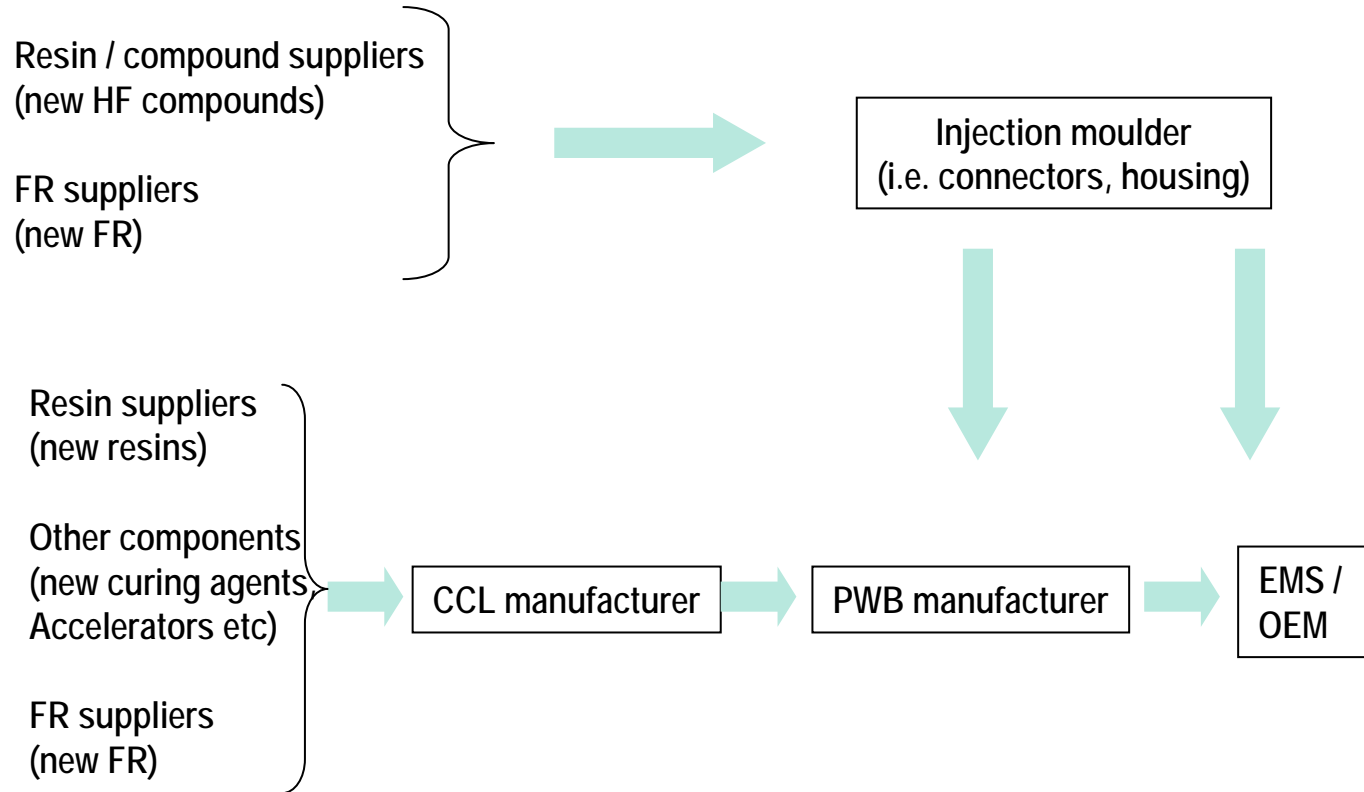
Resin / compound suppliers
(new HF compounds)

FR suppliers
(new FR)

Injection moulder
(i.e. connectors, housing)

Resin suppliers
(new resins)

Other components
(new curing agents, Accelerators etc)

FR suppliers
(new FR)

CCL manufacturer

PWB manufacturer

EMS / OEM